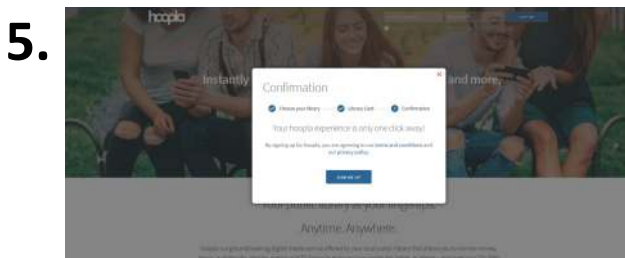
5.

hoopla

Instantly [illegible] and more.

Confirmation

Choose your library — Library Card — Confirmation

Your hoopla experience is only one click away!

By signing up for hoopla, you are agreeing to our terms and conditions and our privacy policy.

SIGN ME UP

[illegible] your public library at your fingertips.

Anytime. Anywhere.

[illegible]